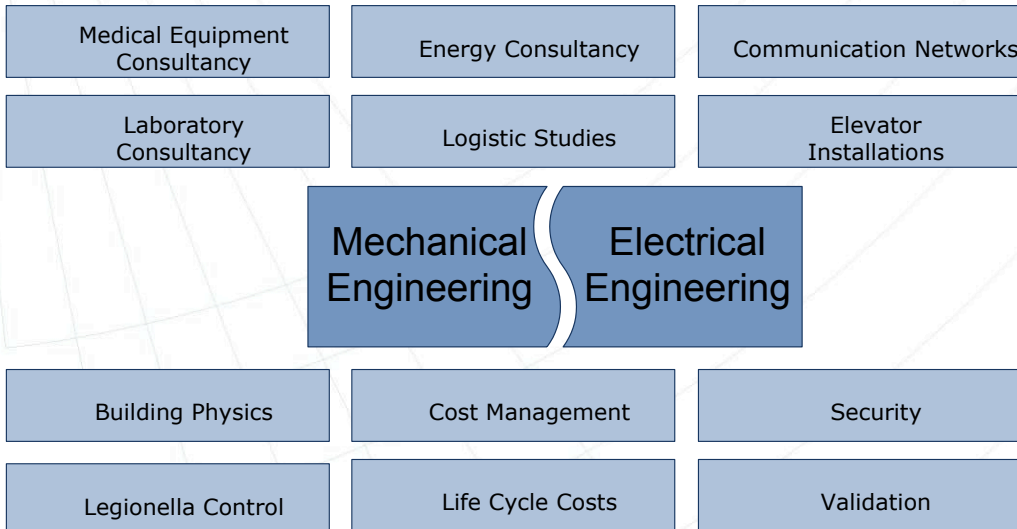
Medical Equipment Consultancy

Energy Consultancy

Communication Networks

Laboratory Consultancy

Logistic Studies

Elevator Installations

Mechanical Engineering

Electrical Engineering

Building Physics

Cost Management

Security

Legionella Control

Life Cycle Costs

Validation